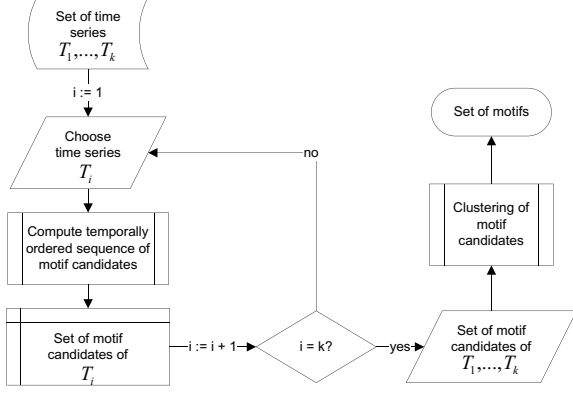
Set of time series $T_1,...,T_k$

i := 1

Choose time series $T_i$

no

Compute temporally ordered sequence of motif candidates

Set of motif candidates of $T_i$

i := i + 1

i = k?

yes

Set of motif candidates of $T_1,...,T_k$

Clustering of motif candidates

Set of motifs